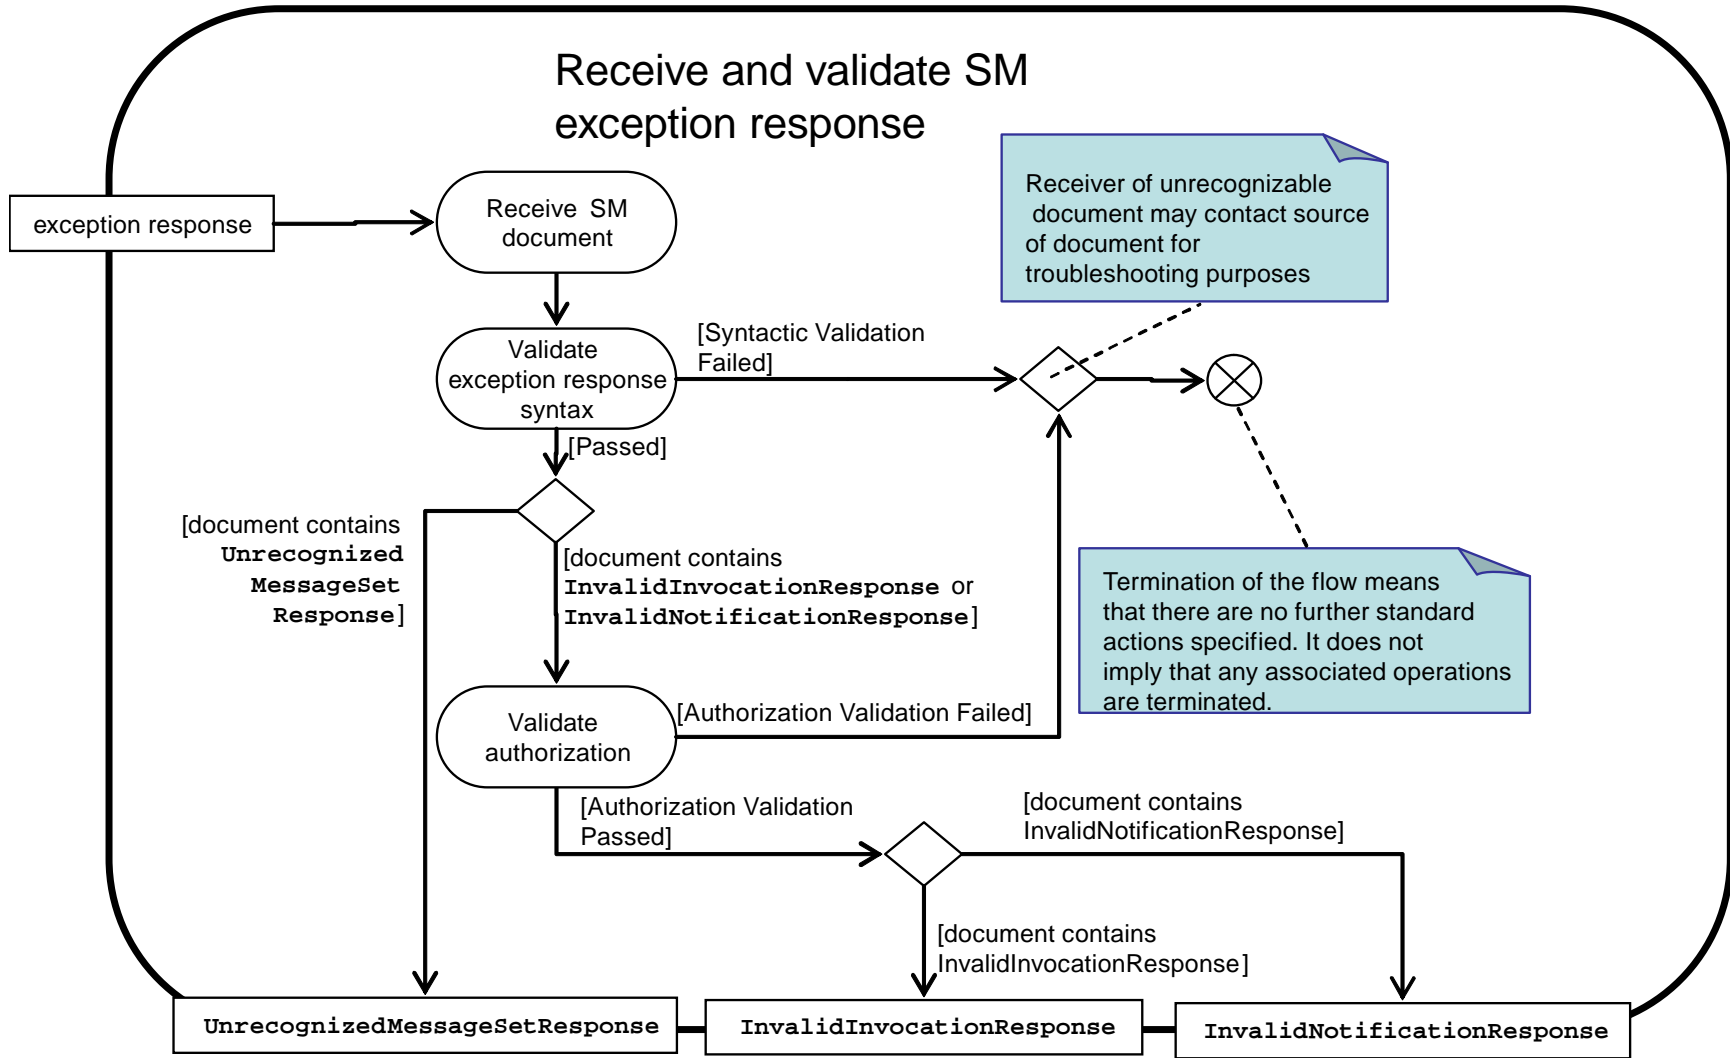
Receive and validate SM exception response

exception response

Receive SM document

Receiver of unrecognizable document may contact source of document for troubleshooting purposes

Validate exception response syntax

[Syntactic Validation Failed]

[Passed]

[document contains **UnrecognizedMessageSetResponse**]

[document contains **InvalidInvocationResponse** or **InvalidNotificationResponse**]

Termination of the flow means that there are no further standard actions specified. It does not imply that any associated operations are terminated.

Validate authorization

[Authorization Validation Failed]

[Authorization Validation Passed]

[document contains InvalidNotificationResponse]

[document contains InvalidInvocationResponse]

**UnrecognizedMessageSetResponse**

**InvalidInvocationResponse**

**InvalidNotificationResponse**